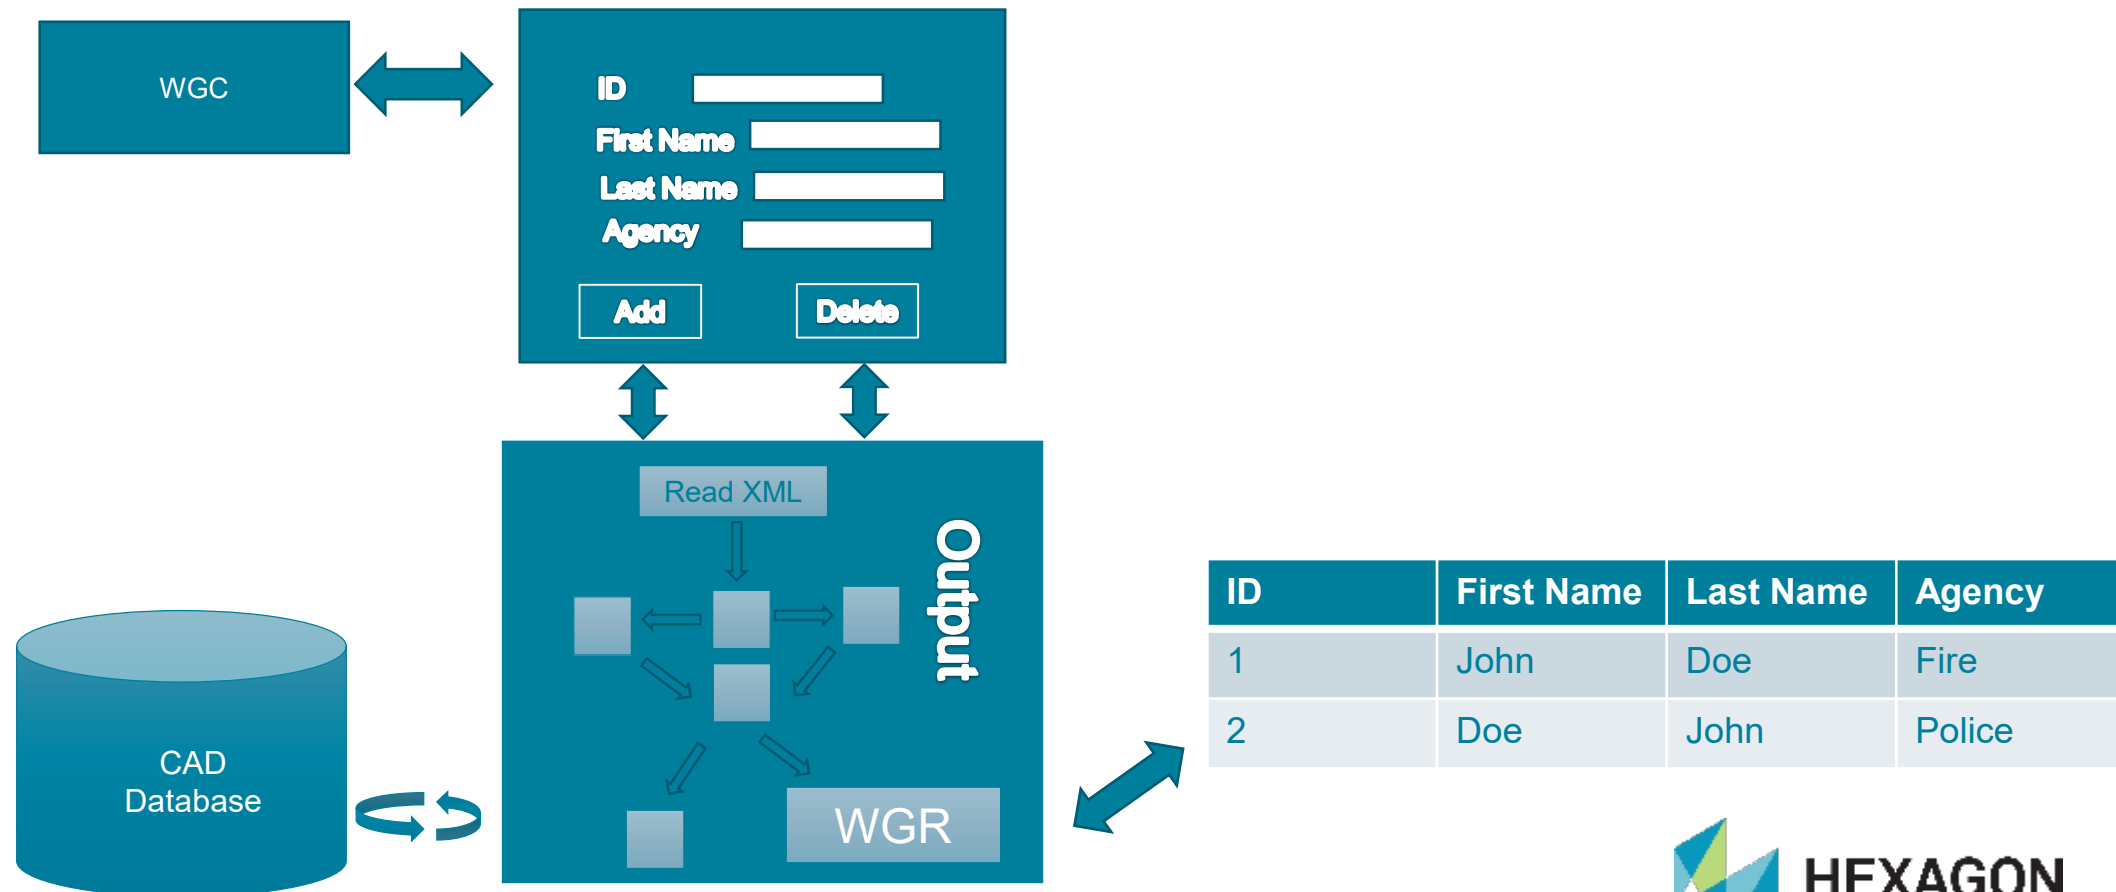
WGC

ID
First Name
Last Name
Agency
Add
Delete

Read XML
Output
WGR

CAD
Database

| ID | First Name | Last Name | Agency |
|---|---|---|---|
| 1 | John | Doe | Fire |
| 2 | Doe | John | Police |

HEXAGON